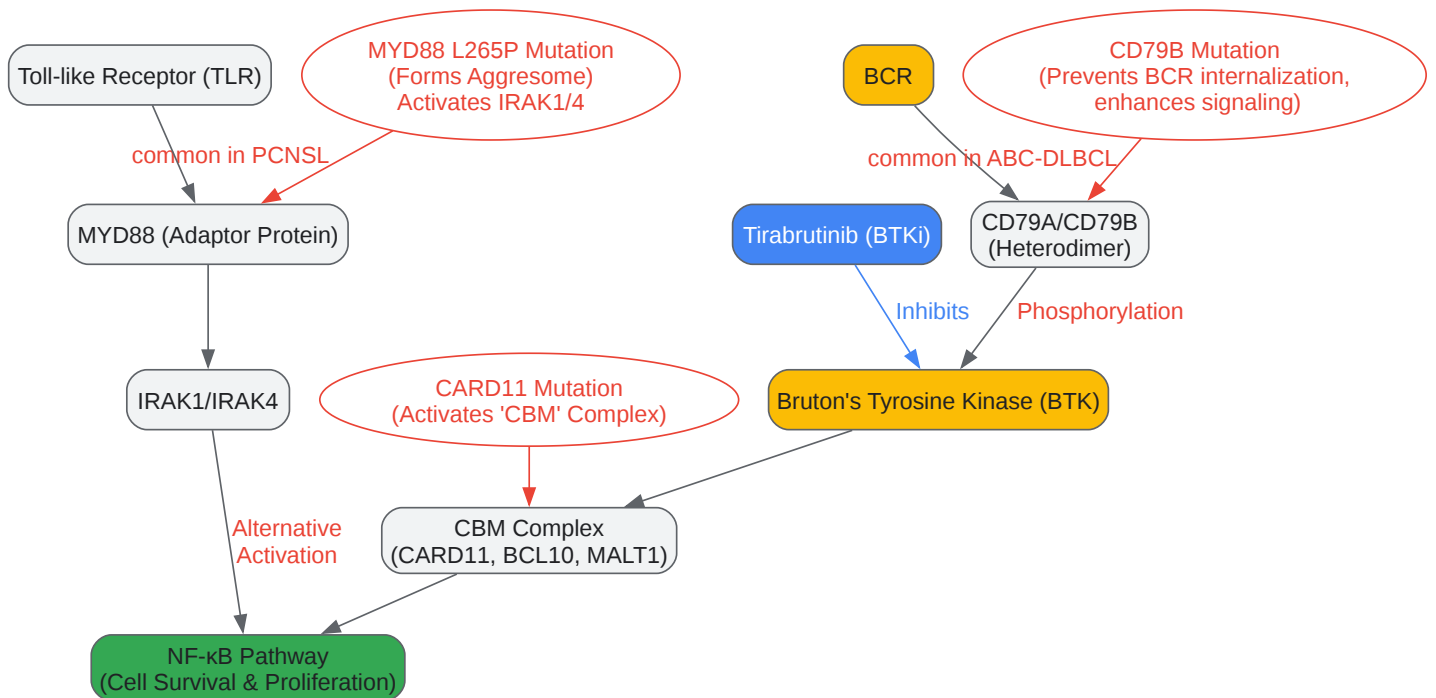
Toll-like Receptor (TLR)

MYD88 L265P Mutation
(Forms Aggresome)
Activates IRAK1/4

BCR

CD79B Mutation
(Prevents BCR internalization,
enhances signaling)

common in PCNSL

common in ABC-DLBCL

MYD88 (Adaptor Protein)

Tirabrutinib (BTKi)

CD79A/CD79B
(Heterodimer)

Inhibits

Phosphorylation

IRAK1/IRAK4

CARD11 Mutation
(Activates 'CBM' Complex)

Bruton's Tyrosine Kinase (BTK)

Alternative
Activation

CBM Complex
(CARD11, BCL10, MALT1)

NF-κB Pathway
(Cell Survival & Proliferation)